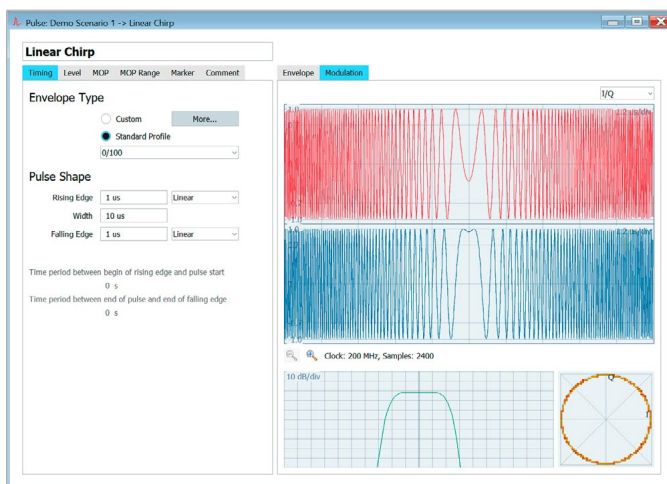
Pulse: Demo Scenario 1 -> Linear Chirp

Linear Chirp

Timing | Level | MOP | MOP Range | Marker | Comment

Envelope Type

Custom

More...

Standard Profile

0/100

Pulse Shape

Rising Edge | 1 us | Linear

Width | 10 us

Falling Edge | 1 us | Linear

Time period between begin of rising edge and pulse start

0 s

Time period between end of pulse and end of falling edge

0 s

Envelope | Modulation

I/Q

1.0

0.2 us/div

1.0

1.0

0.2 us/div

1.0

Clock: 200 MHz, Samples: 2400

10 dB/div

Q

I